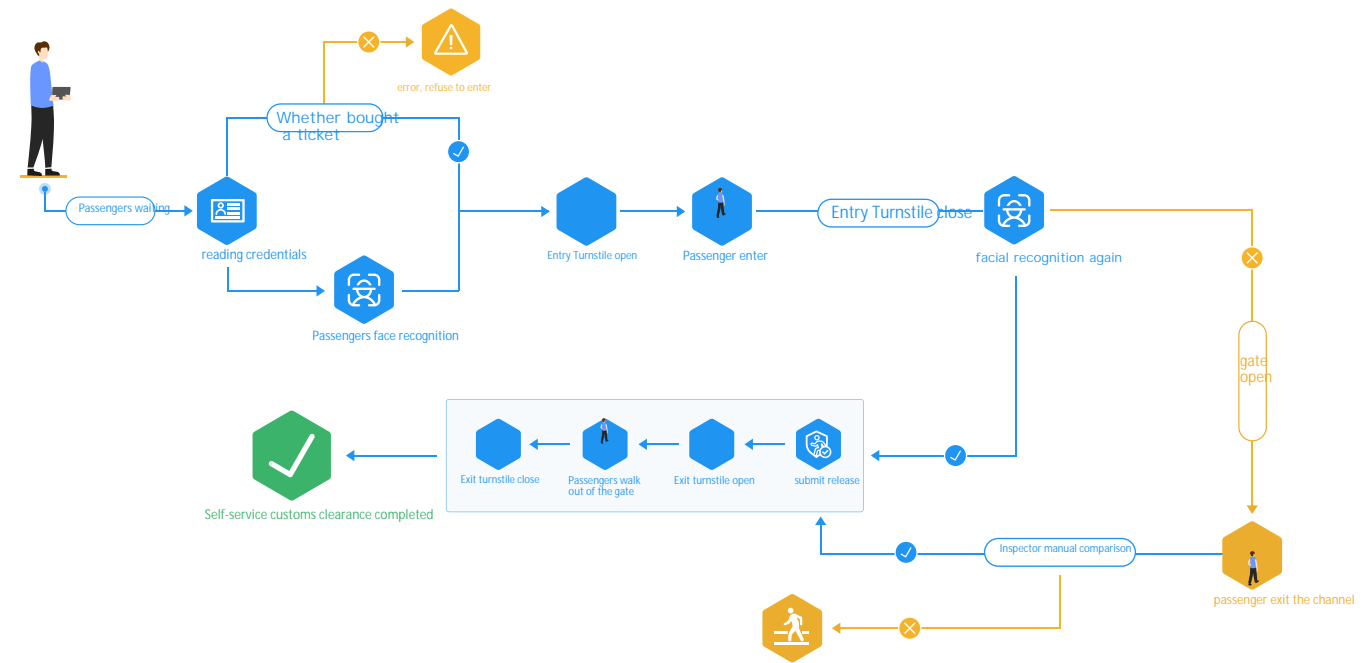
error, refuse to enter

Whether bought a ticket

Passengers waiting

reading credentials

Passengers face recognition

Entry Turnstile open

Passenger enter

Entry Turnstile close

facial recognition again

gate open

Self-service customs clearance completed

Exit turnstile close

Passengers walk out of the gate

Exit turnstile open

submit release

Inspector manual comparison

passenger exit the channel